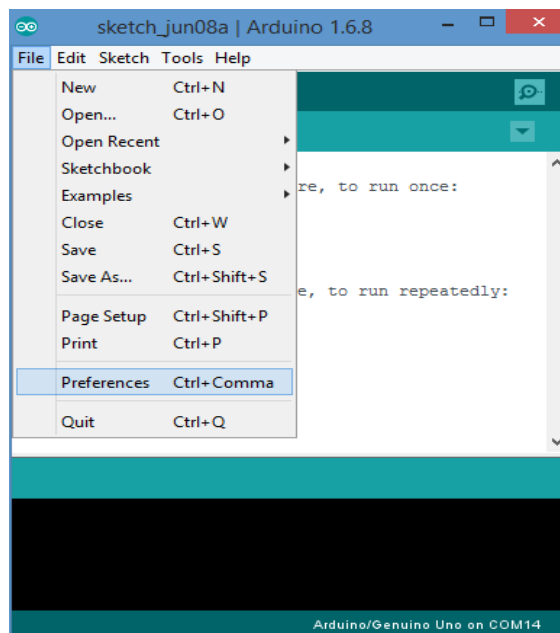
sketch_jun08a | Arduino 1.6.8

File Edit Sketch Tools Help

| | |
|---|---|
| New | Ctrl+N |
| Open... | Ctrl+O |
| Open Recent | |
| Sketchbook | |
| Examples | |
| Close | Ctrl+W |
| Save | Ctrl+S |
| Save As... | Ctrl+Shift+S |
| Page Setup | Ctrl+Shift+P |
| Print | Ctrl+P |
| Preferences | Ctrl+Comma |
| Quit | Ctrl+Q |

re, to run once:

e, to run repeatedly:

Arduino/Genuino Uno on COM14